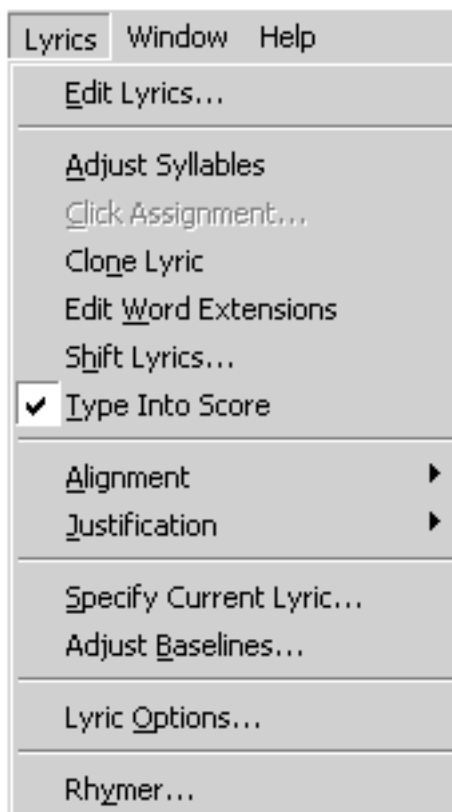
Lyrics Window Help

Edit Lyrics...

Adjust Syllables

Click Assignment...

Clone Lyric

Edit Word Extensions

Shift Lyrics...

✔ Type Into Score

Alignment

Justification

Specify Current Lyric...

Adjust Baselines...

Lyric Options...

Rhymer...